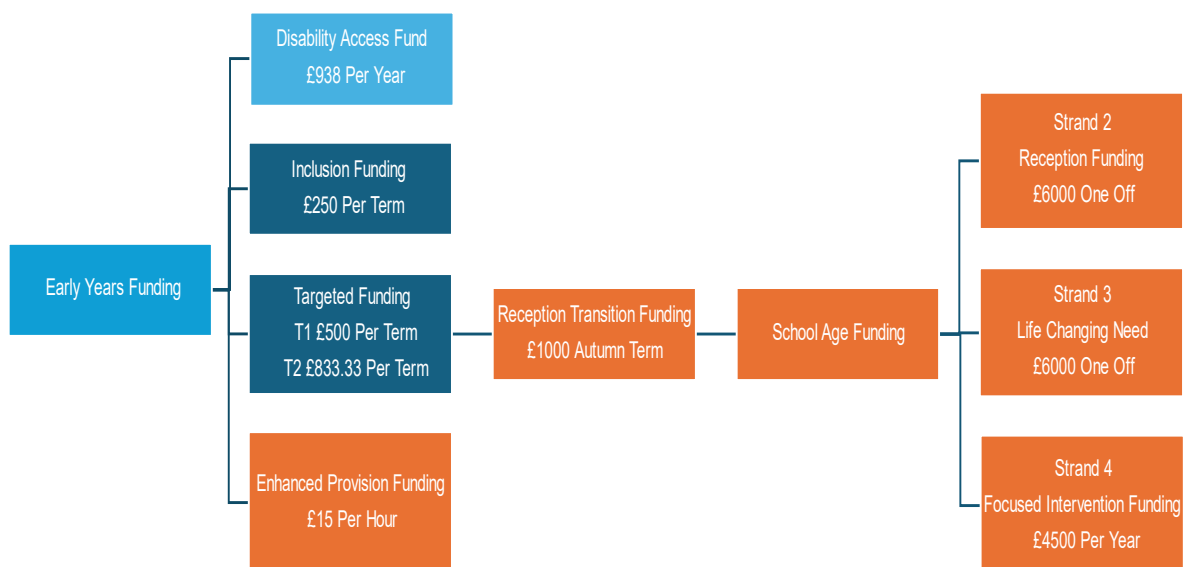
Early Years Funding

Disability Access Fund
£938 Per Year

Inclusion Funding
£250 Per Term

Targeted Funding
T1 £500 Per Term
T2 £833.33 Per Term

Enhanced Provision Funding
£15 Per Hour

Reception Transition Funding
£1000 Autumn Term

School Age Funding

Strand 2
Reception Funding
£6000 One Off

Strand 3
Life Changing Need
£6000 One Off

Strand 4
Focused Intervention Funding
£4500 Per Year